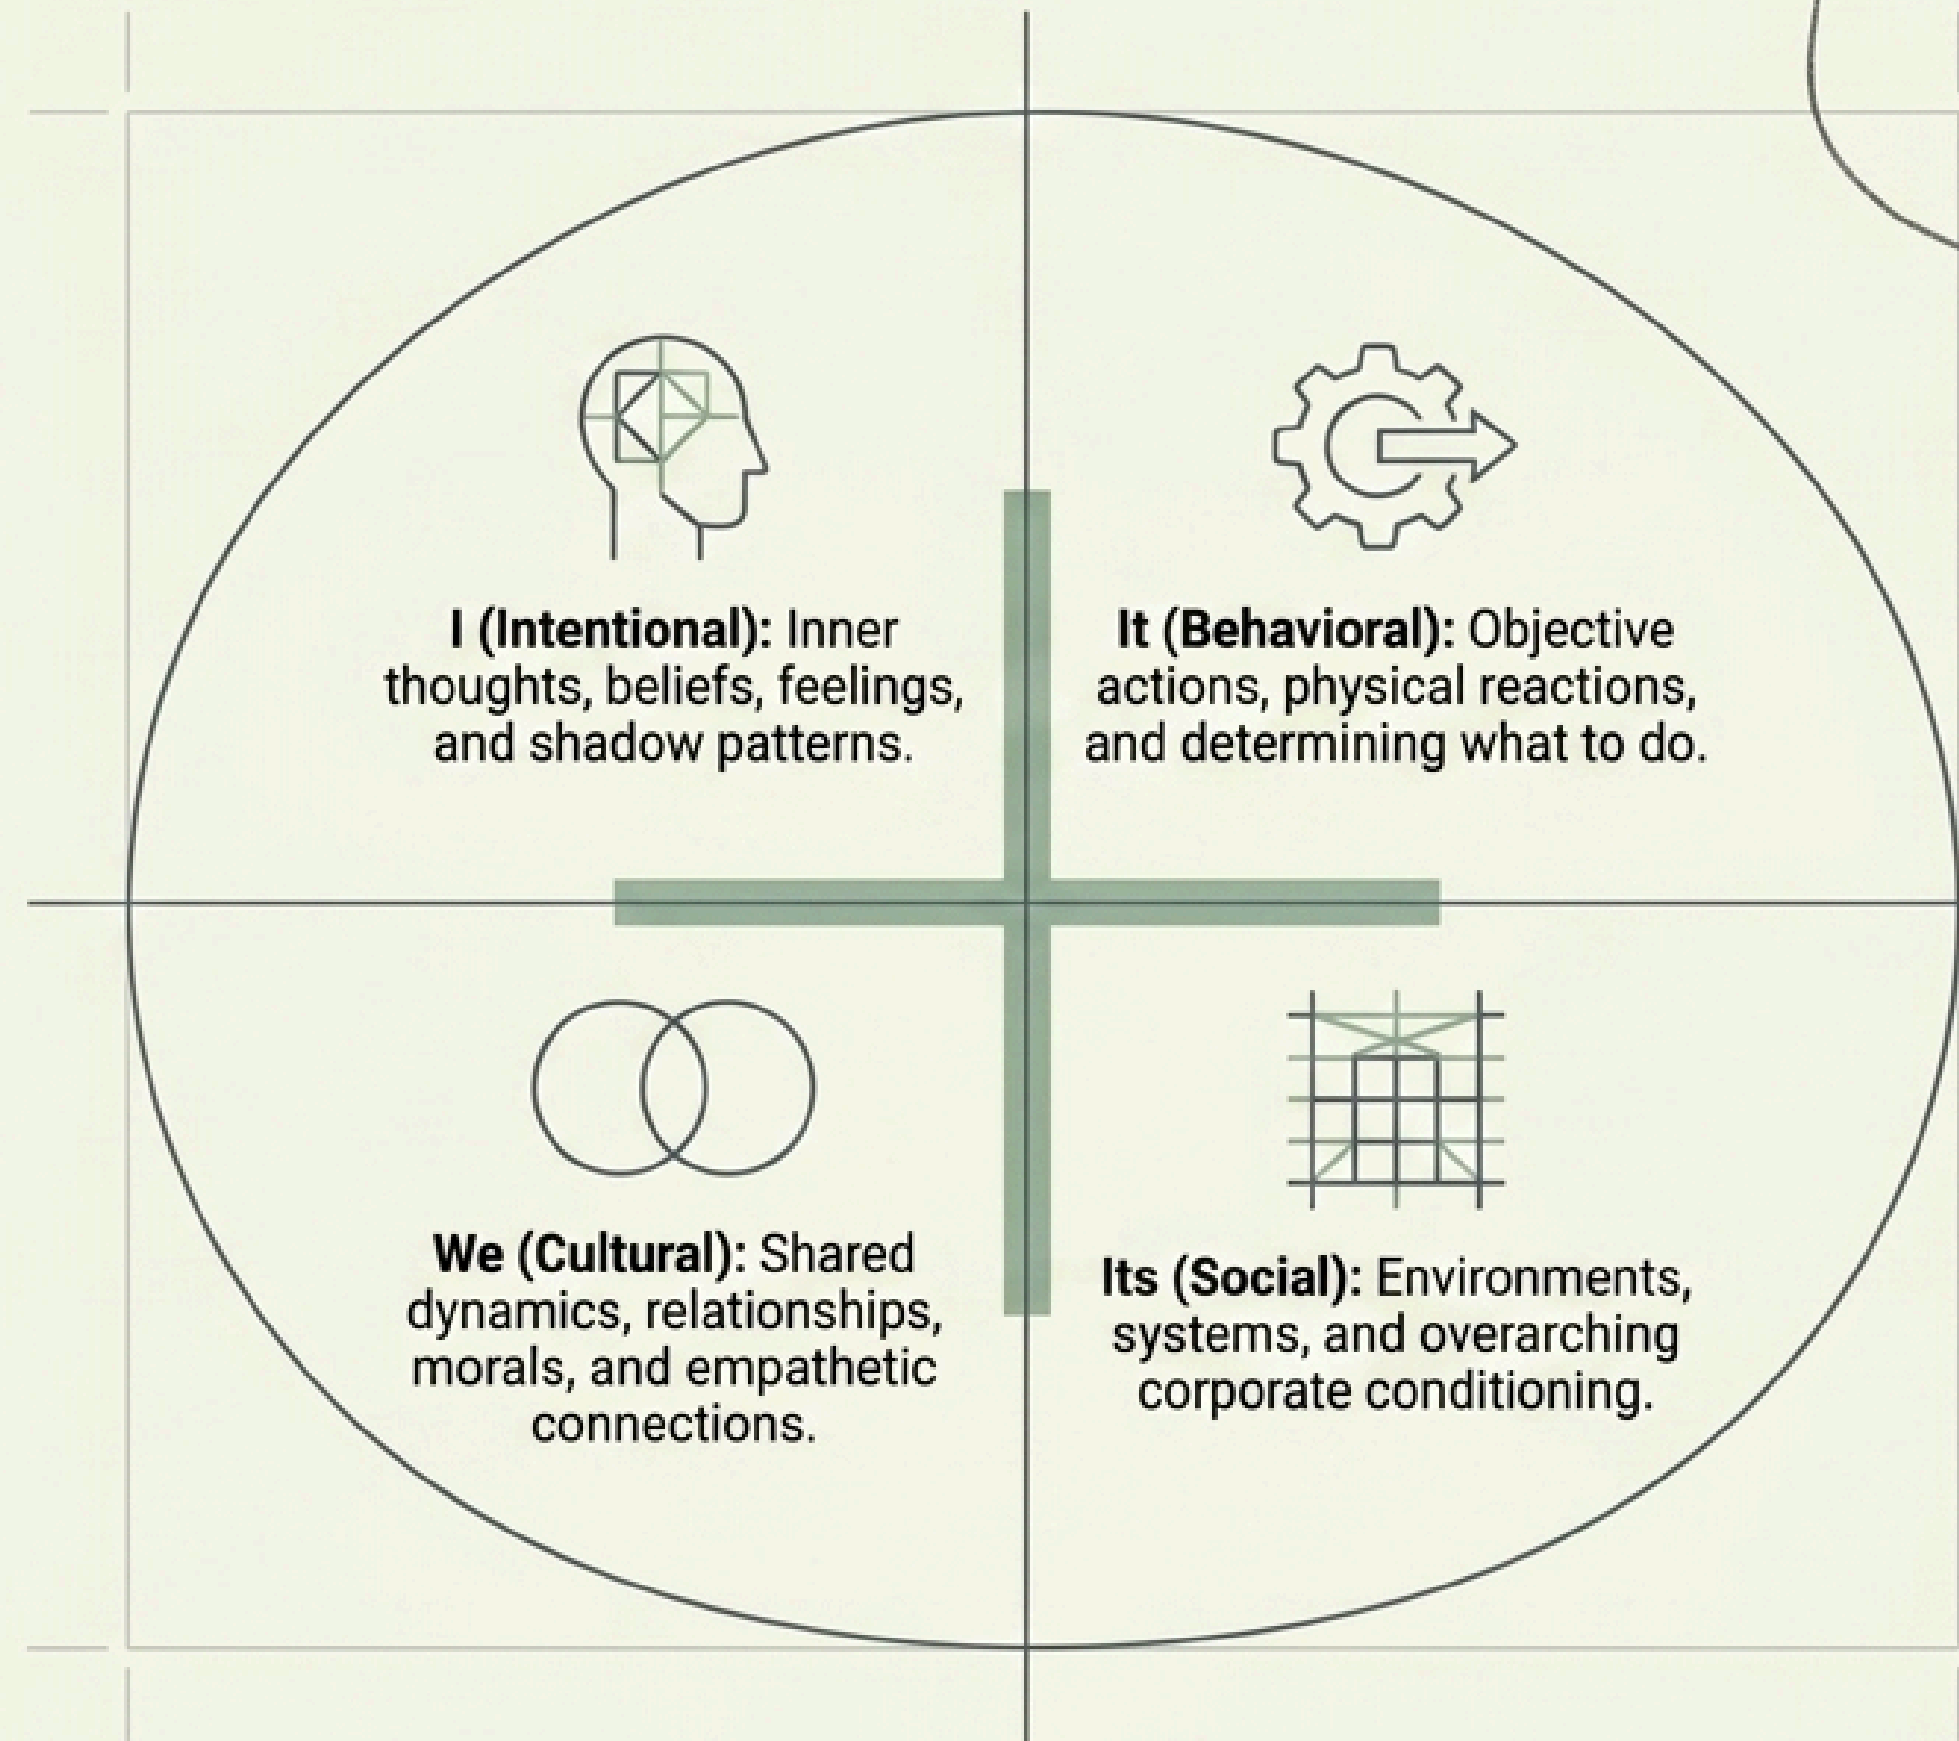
**I (Intentional):** Inner thoughts, beliefs, feelings, and shadow patterns.

**It (Behavioral):** Objective actions, physical reactions, and determining what to do.

**We (Cultural):** Shared dynamics, relationships, morals, and empathetic connections.

**Its (Social):** Environments, systems, and overarching corporate conditioning.